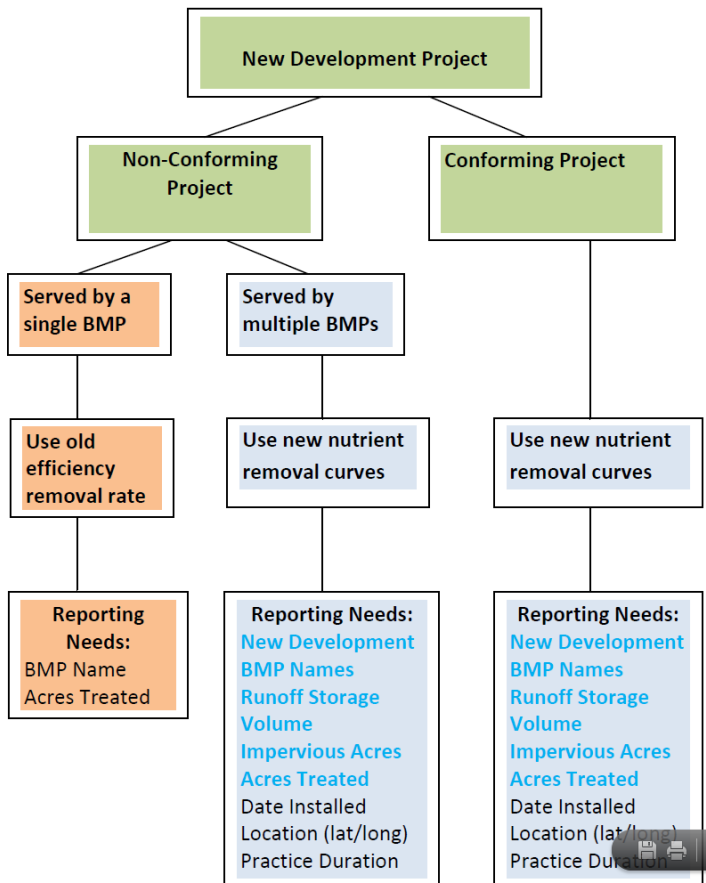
New Development Project

Non-Conforming Project

Conforming Project

Served by a single BMP

Served by multiple BMPs

Use old efficiency removal rate

Use new nutrient removal curves

Use new nutrient removal curves

Reporting Needs:
BMP Name
Acres Treated

Reporting Needs:
New Development BMP Names
Runoff Storage Volume
Impervious Acres
Acres Treated
Date Installed
Location (lat/long)
Practice Duration

Reporting Needs:
New Development BMP Names
Runoff Storage Volume
Impervious Acres
Acres Treated
Date Installed
Location (lat/long)
Practice Duration